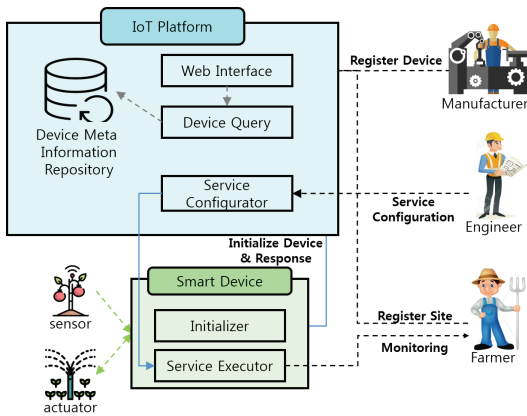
IoT Platform

Web Interface

Device Query

Device Meta Information Repository

Service Configurator

Register Device

Manufacturer

Service Configuration

Engineer

Initialize Device & Response

Smart Device

Initializer

Service Executor

sensor

actuator

Register Site

Monitoring

Farmer